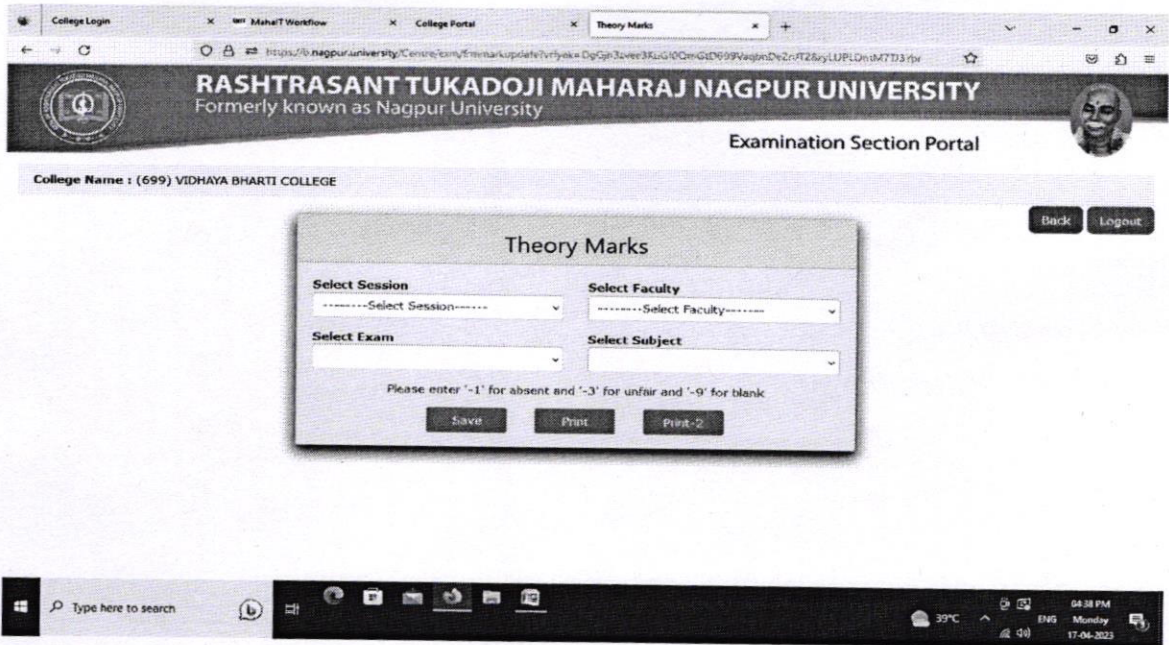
College Login × MahaIT Workflow × College Portal × Theory Marks × +

https://.nagpur.university/Centre/exm/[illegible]

RASHTRASANT TUKADOJI MAHARAJ NAGPUR UNIVERSITY
Formerly known as Nagpur University

Examination Section Portal

College Name : (699) VIDHAYA BHARTI COLLEGE

Back Logout

Theory Marks

Select Session
--------Select Session------

Select Faculty
--------Select Faculty--------

Select Exam

Select Subject

Please enter '-1' for absent and '-3' for unfair and '-9' for blank

Save Print Print-2

Type here to search

39°C ENG 04:38 PM Monday 17-04-2023